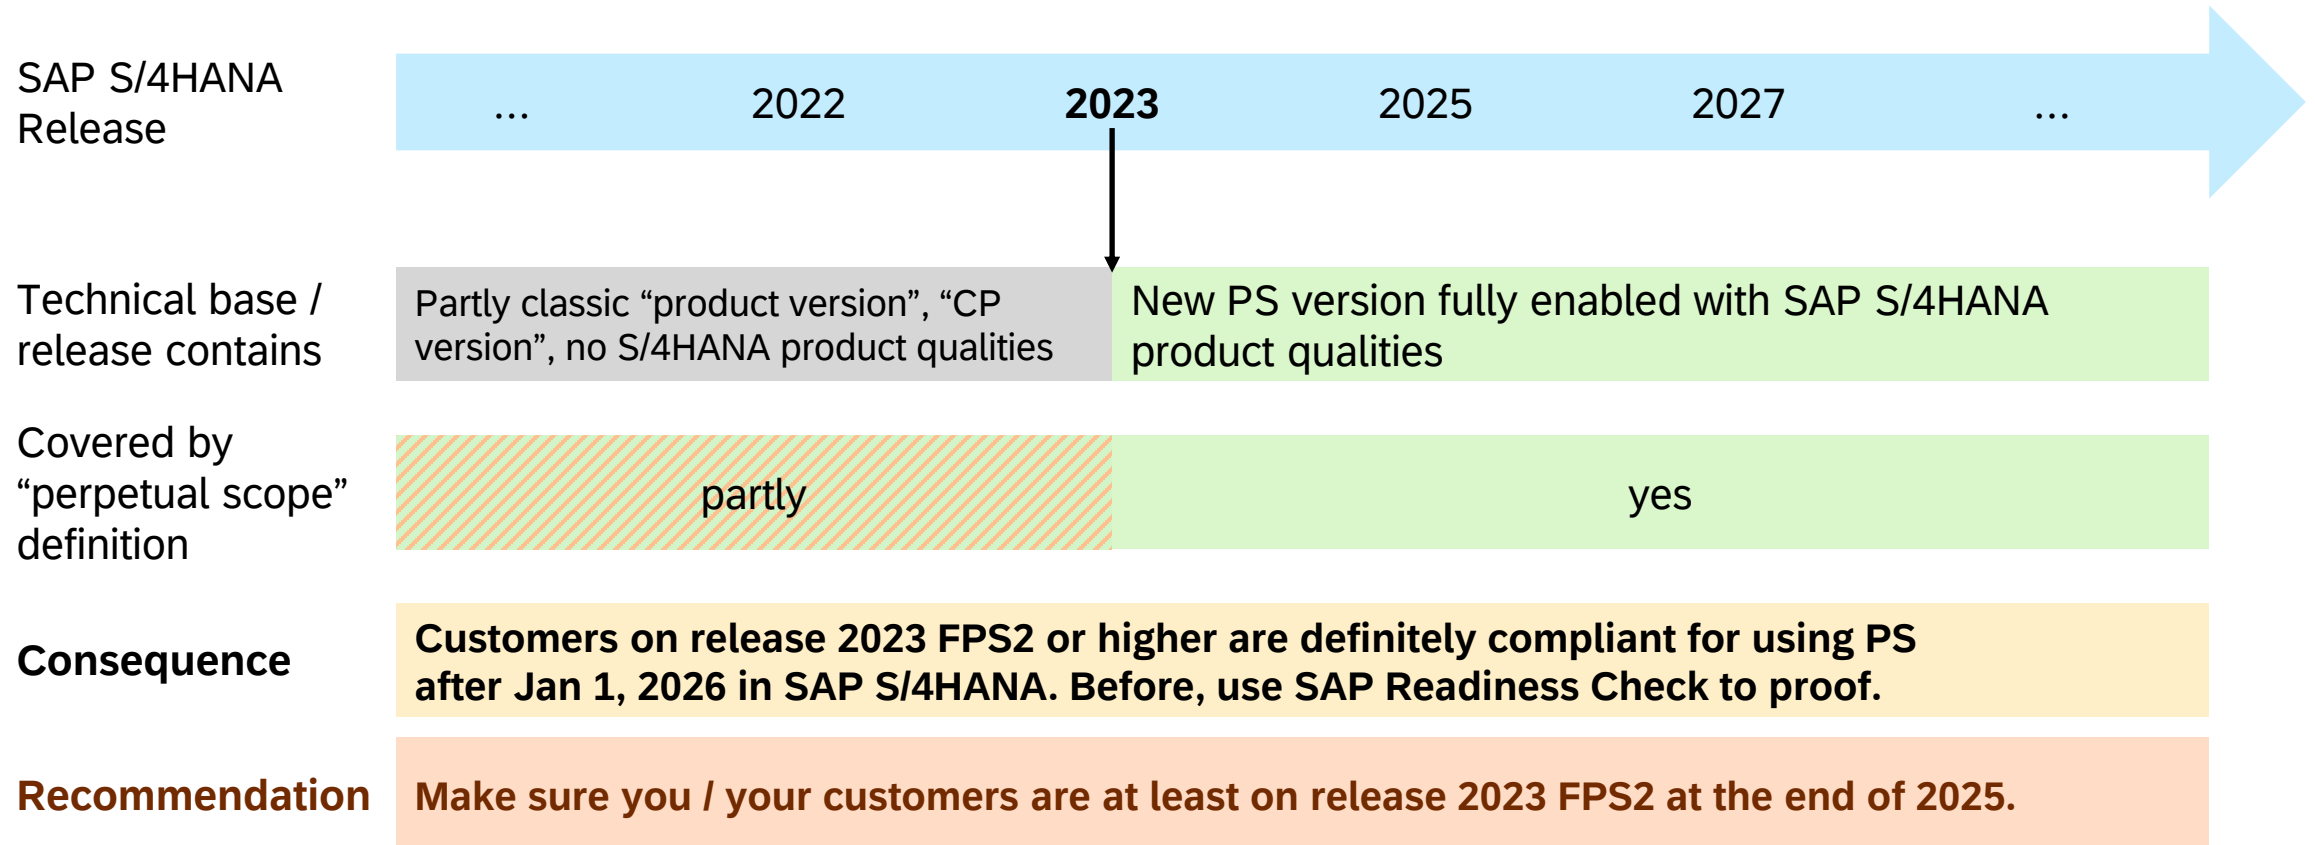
SAP S/4HANA Release

... 2022 **2023** 2025 2027 ...

Technical base / release contains

Partly classic “product version”, “CP version”, no S/4HANA product qualities

New PS version fully enabled with SAP S/4HANA product qualities

Covered by “perpetual scope” definition

partly

yes

**Consequence**

**Customers on release 2023 FPS2 or higher are definitely compliant for using PS after Jan 1, 2026 in SAP S/4HANA. Before, use SAP Readiness Check to proof.**

**Recommendation**

**Make sure you / your customers are at least on release 2023 FPS2 at the end of 2025.**